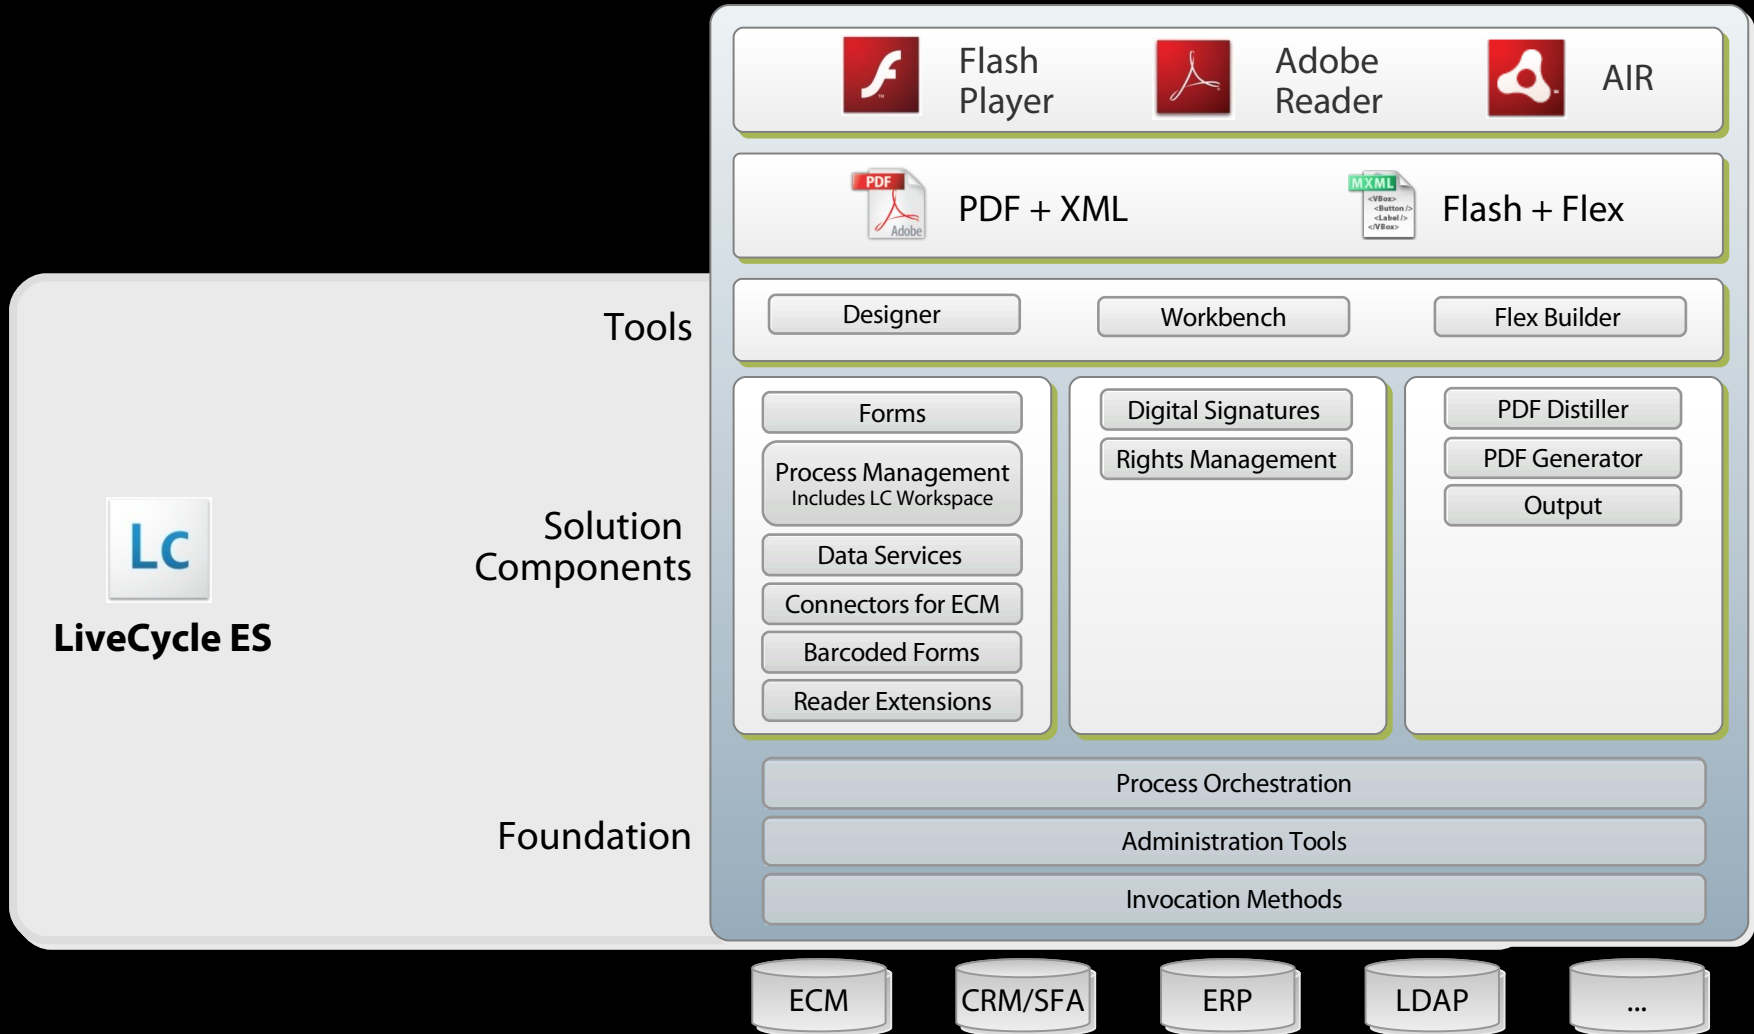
Flash Player

Adobe Reader

AIR

PDF

Adobe

PDF + XML

MXML

<VBox>
<Button />
<Label />
</VBox>

Flash + Flex

Tools

Designer

Workbench

Flex Builder

Lc

LiveCycle ES

Solution Components

Forms

Process Management
Includes LC Workspace

Data Services

Connectors for ECM

Barcoded Forms

Reader Extensions

Digital Signatures

Rights Management

PDF Distiller

PDF Generator

Output

Foundation

Process Orchestration

Administration Tools

Invocation Methods

ECM

CRM/SFA

ERP

LDAP

...